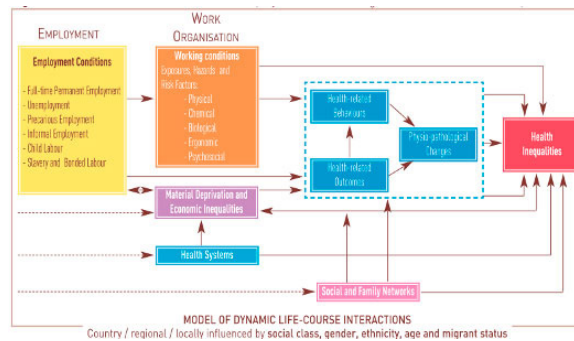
EMPLOYMENT

WORK ORGANISATION

Employment Conditions

- Full-time Permanent Employment
- Unemployment
- Precarious Employment
- Informal Employment
- Child Labour
- Slavery and Bonded Labour

Working conditions
Exposures, Hazards and Risk Factors
- Physical
- Chemical
- Biological
- Ergonomic
- Psychosocial

Health-related Behaviours

Health-related Outcomes

Physio-pathological Changes

Health Inequalities

Material Deprivation and Economic Inequalities

Health Systems

Social and Family Networks

MODEL OF DYNAMIC LIFE-COURSE INTERACTIONS
Country / regional / locally influenced by social class, gender, ethnicity, age and migrant status